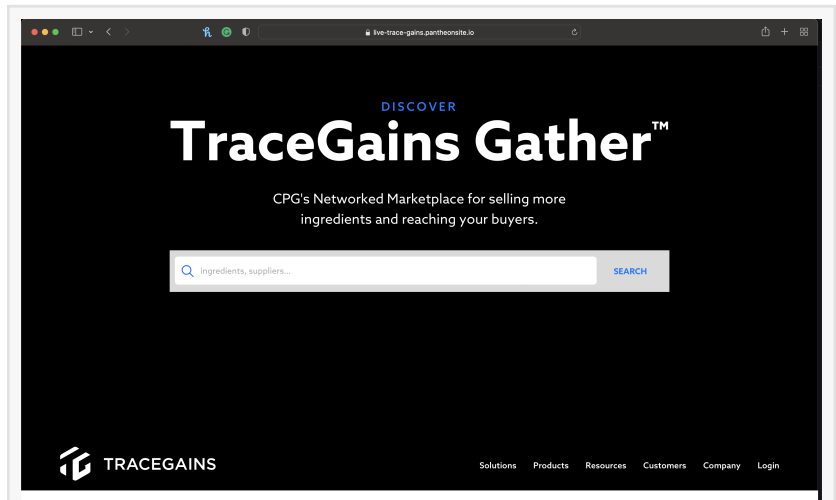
live-trace-gains.pantheonsite.io

DISCOVER

TraceGains Gather™

CPG's Networked Marketplace for selling more ingredients and reaching your buyers.

ingredients, suppliers...

SEARCH

TRACEGAINS

Solutions Products Resources Customers Company Login